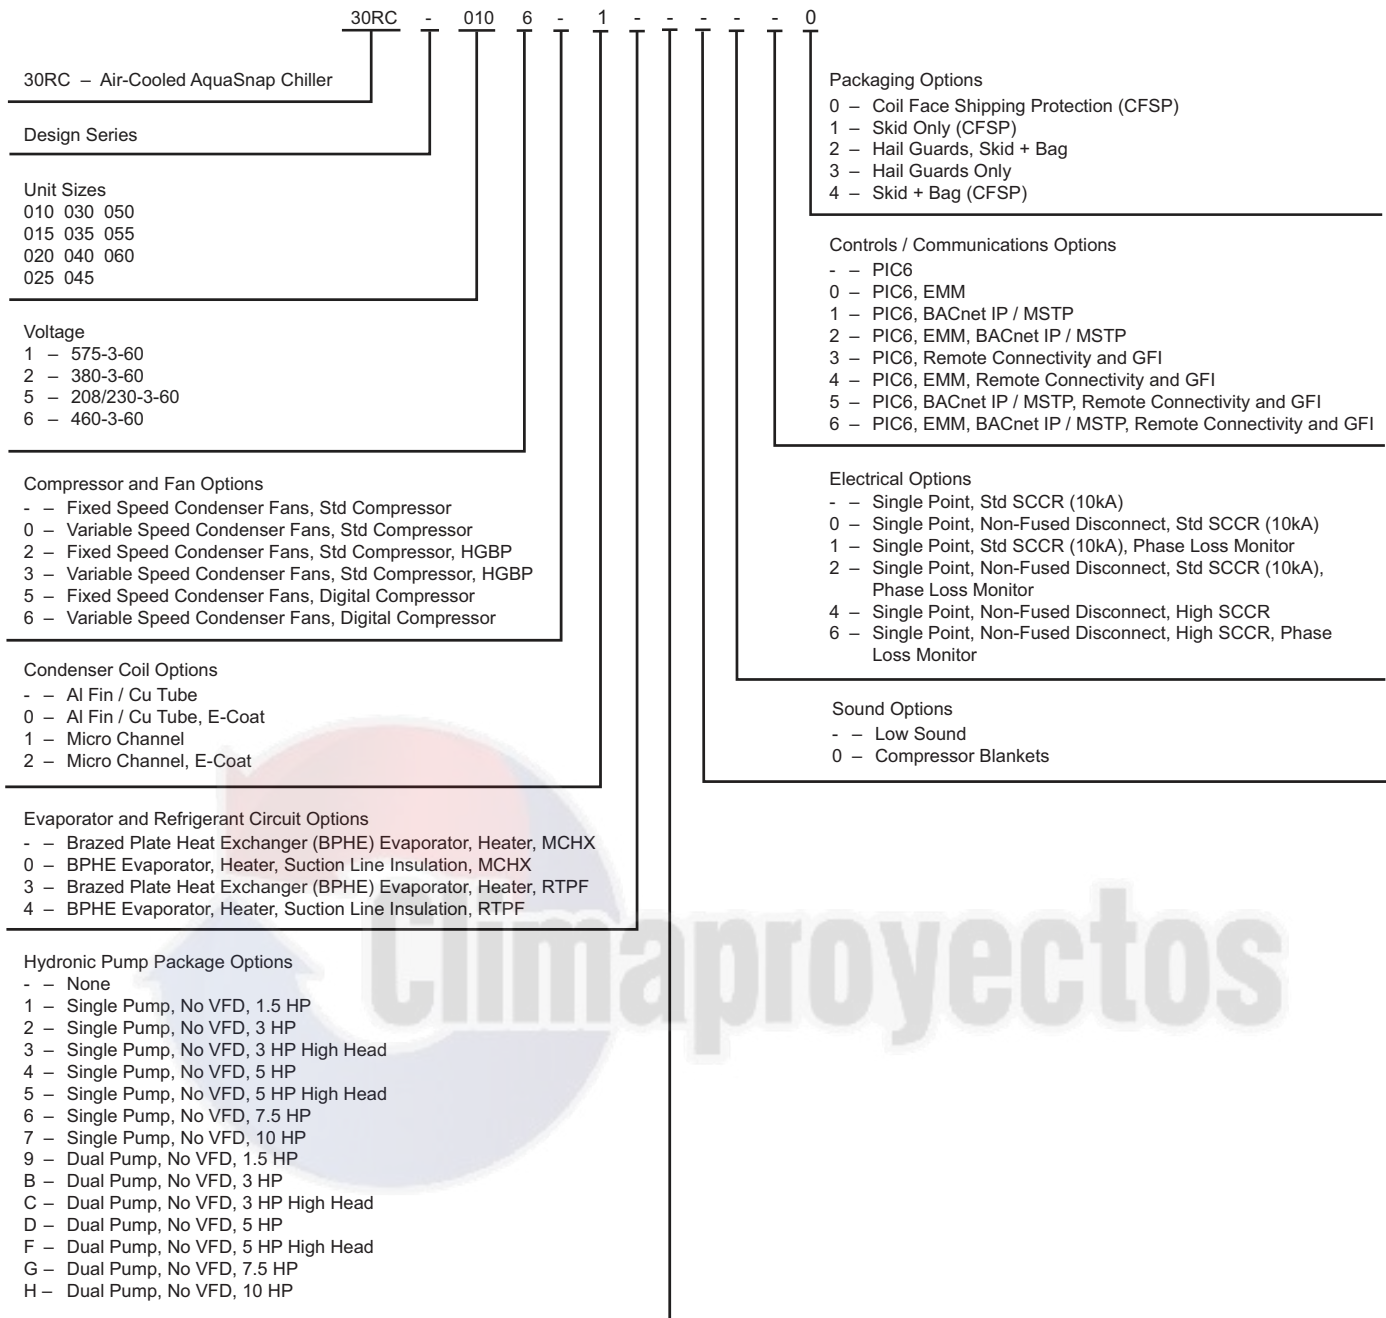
30RC - 010 6 - 1 - - - - - 0

30RC – Air-Cooled AquaSnap Chiller

Design Series

Unit Sizes
010 030 050
015 035 055
020 040 060
025 045

Voltage
1 – 575-3-60
2 – 380-3-60
5 – 208/230-3-60
6 – 460-3-60

Compressor and Fan Options
- – Fixed Speed Condenser Fans, Std Compressor
0 – Variable Speed Condenser Fans, Std Compressor
2 – Fixed Speed Condenser Fans, Std Compressor, HGBP
3 – Variable Speed Condenser Fans, Std Compressor, HGBP
5 – Fixed Speed Condenser Fans, Digital Compressor
6 – Variable Speed Condenser Fans, Digital Compressor

Condenser Coil Options
- – Al Fin / Cu Tube
0 – Al Fin / Cu Tube, E-Coat
1 – Micro Channel
2 – Micro Channel, E-Coat

Evaporator and Refrigerant Circuit Options
- – Brazed Plate Heat Exchanger (BPHE) Evaporator, Heater, MCHX
0 – BPHE Evaporator, Heater, Suction Line Insulation, MCHX
3 – Brazed Plate Heat Exchanger (BPHE) Evaporator, Heater, RTPF
4 – BPHE Evaporator, Heater, Suction Line Insulation, RTPF

Hydronic Pump Package Options
- – None
1 – Single Pump, No VFD, 1.5 HP
2 – Single Pump, No VFD, 3 HP
3 – Single Pump, No VFD, 3 HP High Head
4 – Single Pump, No VFD, 5 HP
5 – Single Pump, No VFD, 5 HP High Head
6 – Single Pump, No VFD, 7.5 HP
7 – Single Pump, No VFD, 10 HP
9 – Dual Pump, No VFD, 1.5 HP
B – Dual Pump, No VFD, 3 HP
C – Dual Pump, No VFD, 3 HP High Head
D – Dual Pump, No VFD, 5 HP
F – Dual Pump, No VFD, 5 HP High Head
G – Dual Pump, No VFD, 7.5 HP
H – Dual Pump, No VFD, 10 HP

Packaging Options
0 – Coil Face Shipping Protection (CFSP)
1 – Skid Only (CFSP)
2 – Hail Guards, Skid + Bag
3 – Hail Guards Only
4 – Skid + Bag (CFSP)

Controls / Communications Options
- – PIC6
0 – PIC6, EMM
1 – PIC6, BACnet IP / MSTP
2 – PIC6, EMM, BACnet IP / MSTP
3 – PIC6, Remote Connectivity and GFI
4 – PIC6, EMM, Remote Connectivity and GFI
5 – PIC6, BACnet IP / MSTP, Remote Connectivity and GFI
6 – PIC6, EMM, BACnet IP / MSTP, Remote Connectivity and GFI

Electrical Options
- – Single Point, Std SCCR (10kA)
0 – Single Point, Non-Fused Disconnect, Std SCCR (10kA)
1 – Single Point, Std SCCR (10kA), Phase Loss Monitor
2 – Single Point, Non-Fused Disconnect, Std SCCR (10kA), Phase Loss Monitor
4 – Single Point, Non-Fused Disconnect, High SCCR
6 – Single Point, Non-Fused Disconnect, High SCCR, Phase Loss Monitor

Sound Options
- – Low Sound
0 – Compressor Blankets

Climaproyectos